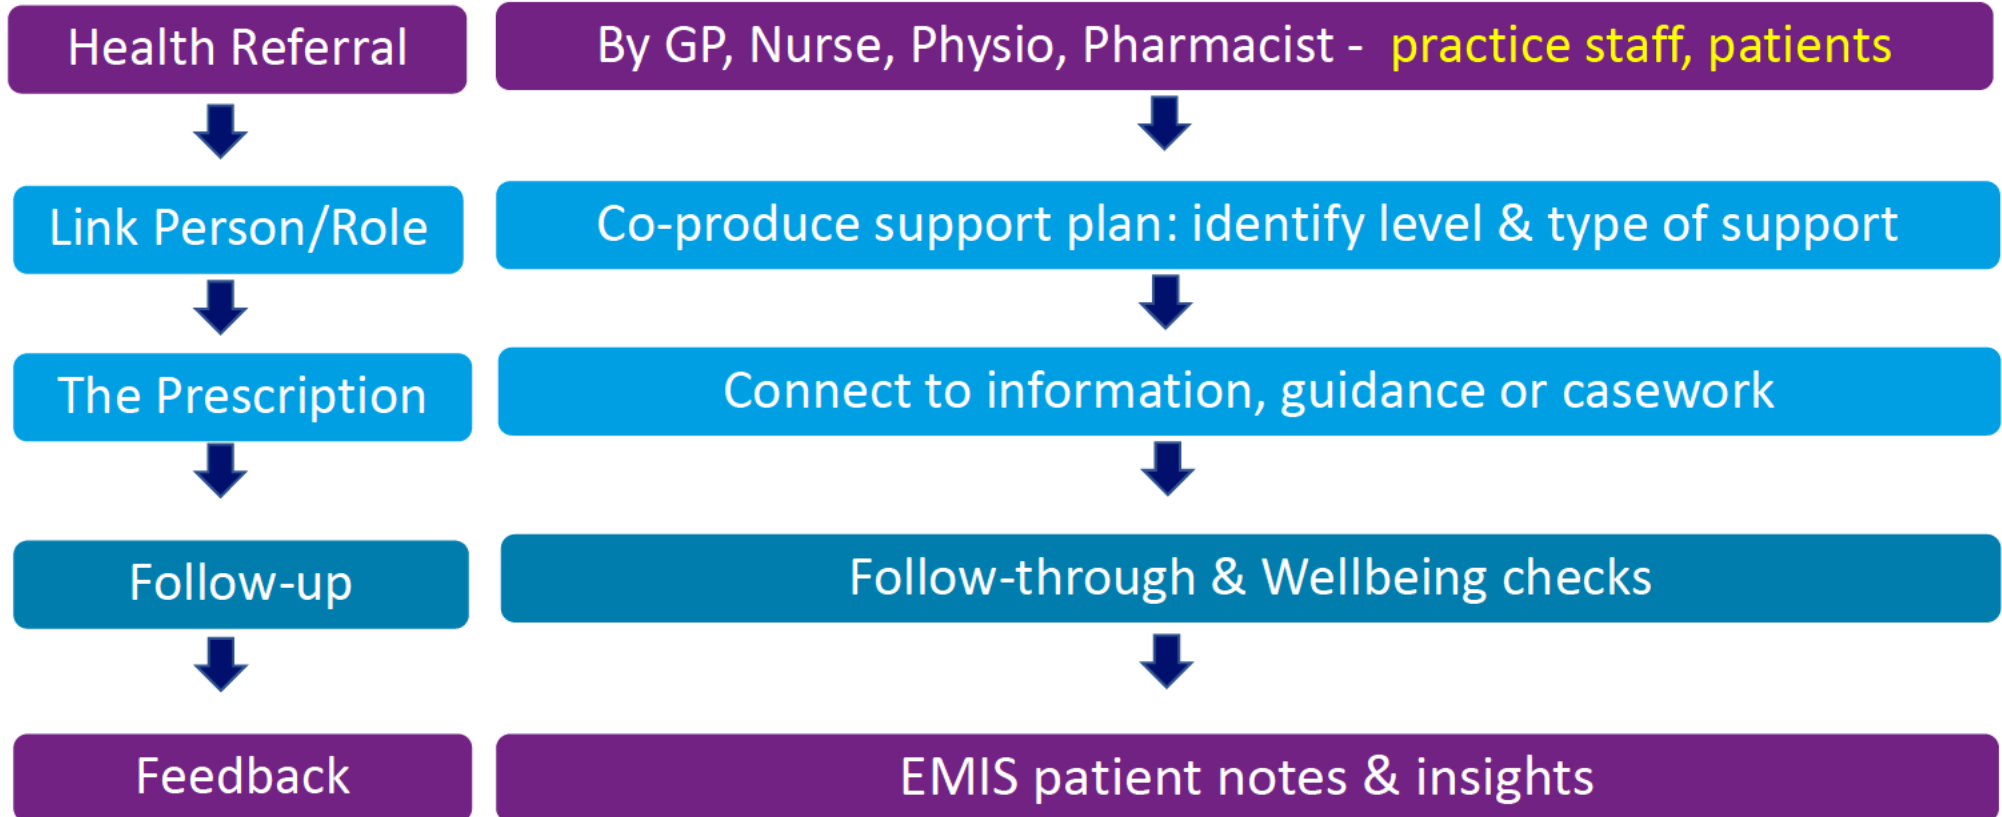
Health Referral

By GP, Nurse, Physio, Pharmacist - practice staff, patients

Link Person/Role

Co-produce support plan: identify level & type of support

The Prescription

Connect to information, guidance or casework

Follow-up

Follow-through & Wellbeing checks

Feedback

EMIS patient notes & insights